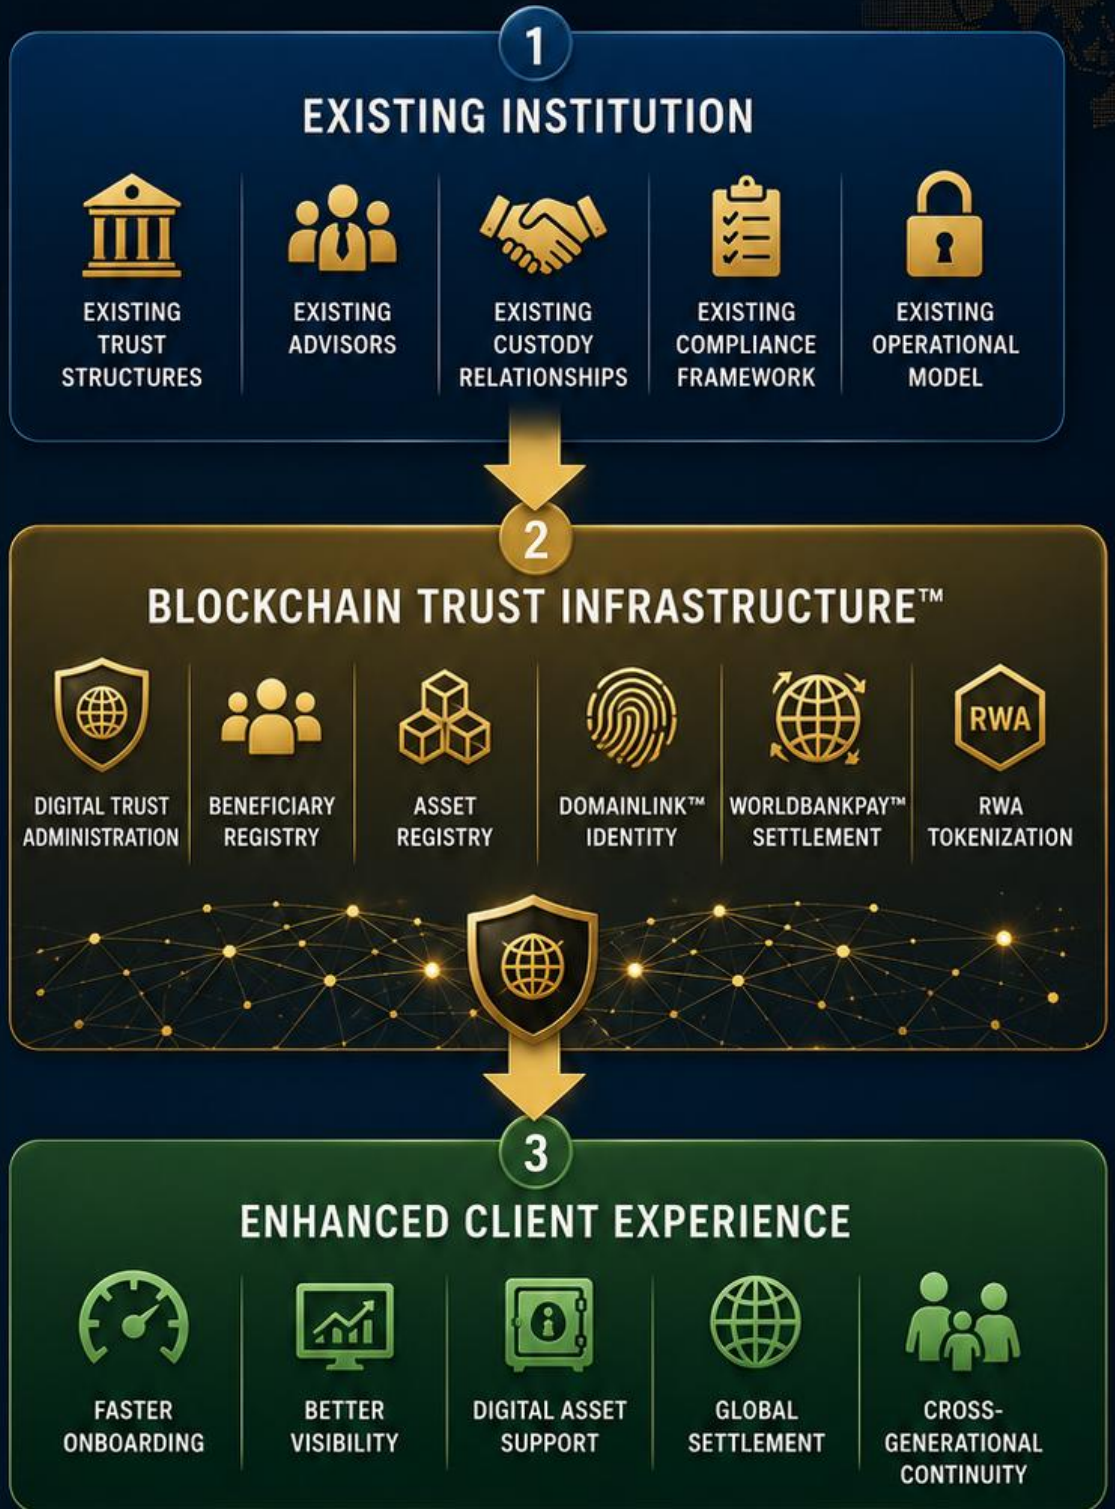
1

EXISTING INSTITUTION

EXISTING TRUST STRUCTURES

EXISTING ADVISORS

EXISTING CUSTODY RELATIONSHIPS

EXISTING COMPLIANCE FRAMEWORK

EXISTING OPERATIONAL MODEL

2

BLOCKCHAIN TRUST INFRASTRUCTURE™

DIGITAL TRUST ADMINISTRATION

BENEFICIARY REGISTRY

ASSET REGISTRY

DOMAINLINK™ IDENTITY

WORLDBANKPAY™ SETTLEMENT

RWA

RWA TOKENIZATION

3

ENHANCED CLIENT EXPERIENCE

FASTER ONBOARDING

BETTER VISIBILITY

DIGITAL ASSET SUPPORT

GLOBAL SETTLEMENT

CROSS-GENERATIONAL CONTINUITY